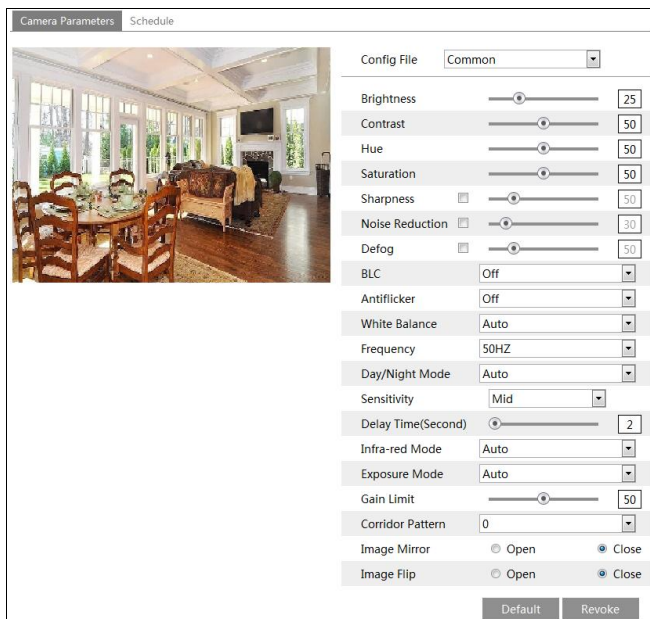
Camera Parameters Schedule

Config File Common

Brightness 25
Contrast 50
Hue 50
Saturation 50
Sharpness 50
Noise Reduction 30
Defog 50
BLC Off
Antiflicker Off
White Balance Auto
Frequency 50HZ
Day/Night Mode Auto
Sensitivity Mid
Delay Time(Second) 2
Infra-red Mode Auto
Exposure Mode Auto
Gain Limit 50
Corridor Pattern 0
Image Mirror Open Close
Image Flip Open Close

Default Revoke